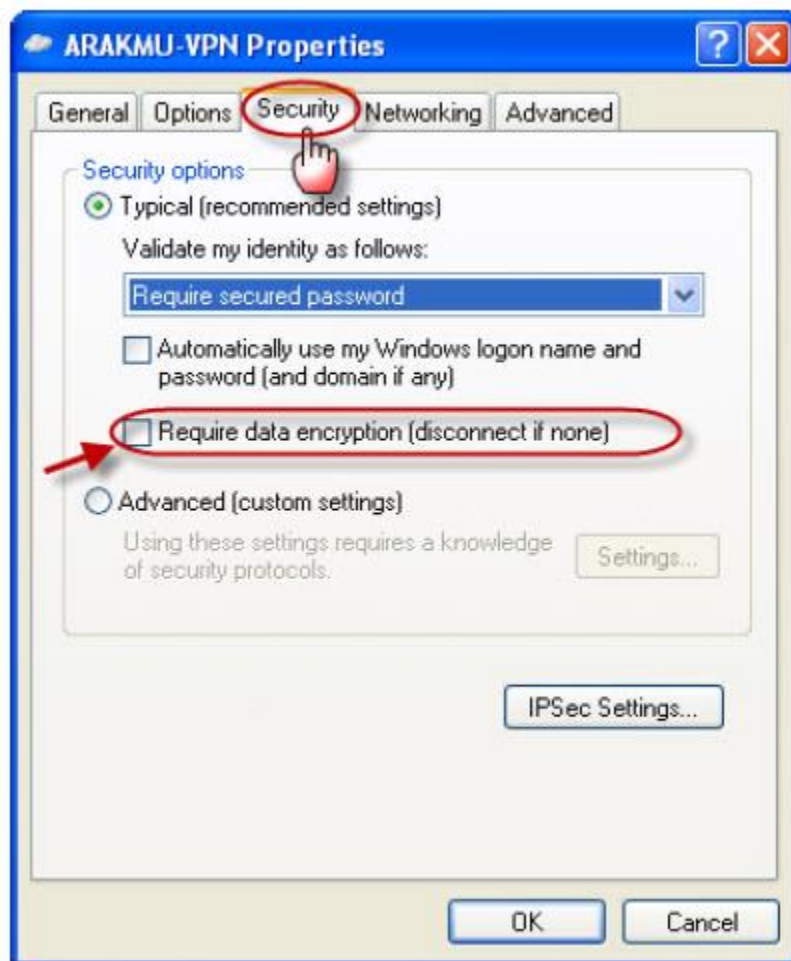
ARAKMU-VPN Properties

?

General | Options | Security | Networking | Advanced

Security options

Typical (recommended settings)

Validate my identity as follows:

Require secured password

Automatically use my Windows logon name and password (and domain if any)

Require data encryption (disconnect if none)

Advanced (custom settings)

Using these settings requires a knowledge of security protocols.

Settings...

IPSec Settings...

OK

Cancel